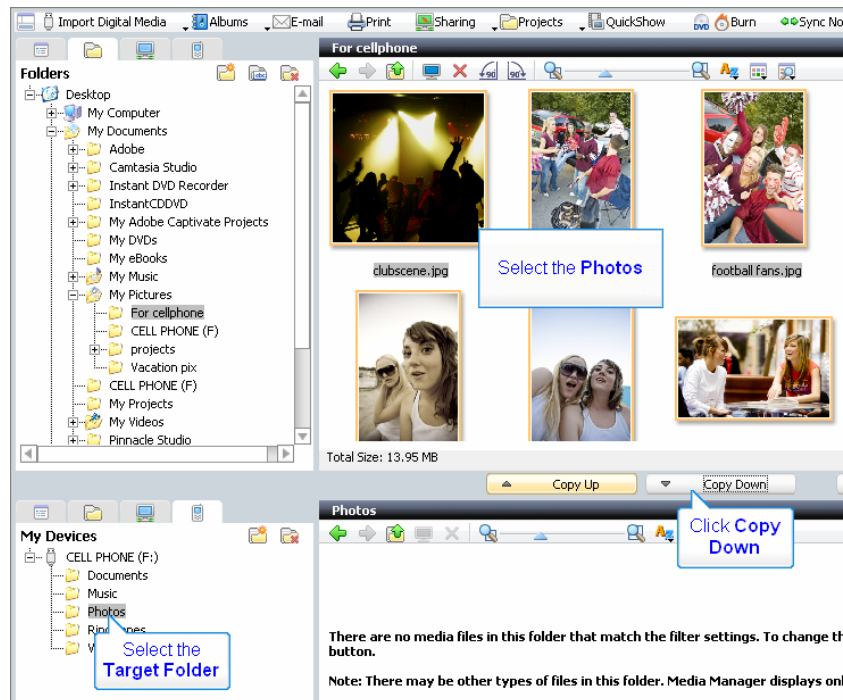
Import Digital Media  Albums  E-mail  Print  Sharing  Projects  QuickShow  Burn  Sync No

Folders

Desktop
My Computer
My Documents
Adobe
Camtasia Studio
Instant DVD Recorder
InstantCDDVD
My Adobe Captivate Projects
My DVDs
My eBooks
My Music
My Pictures
For cellphone
CELL PHONE (F)
projects
Vacation pix
CELL PHONE (F)
My Projects
My Videos
Pinnacle Studio

For cellphone

clubscene.jpg

Select the Photos

football fans.jpg

Total Size: 13.95 MB

Copy Up  Copy Down

My Devices

CELL PHONE (F:)
Documents
Music
Photos
Ring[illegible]
W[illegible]

Select the Target Folder

Photos

Click Copy Down

There are no media files in this folder that match the filter settings. To change th button.

Note: There may be other types of files in this folder. Media Manager displays onl